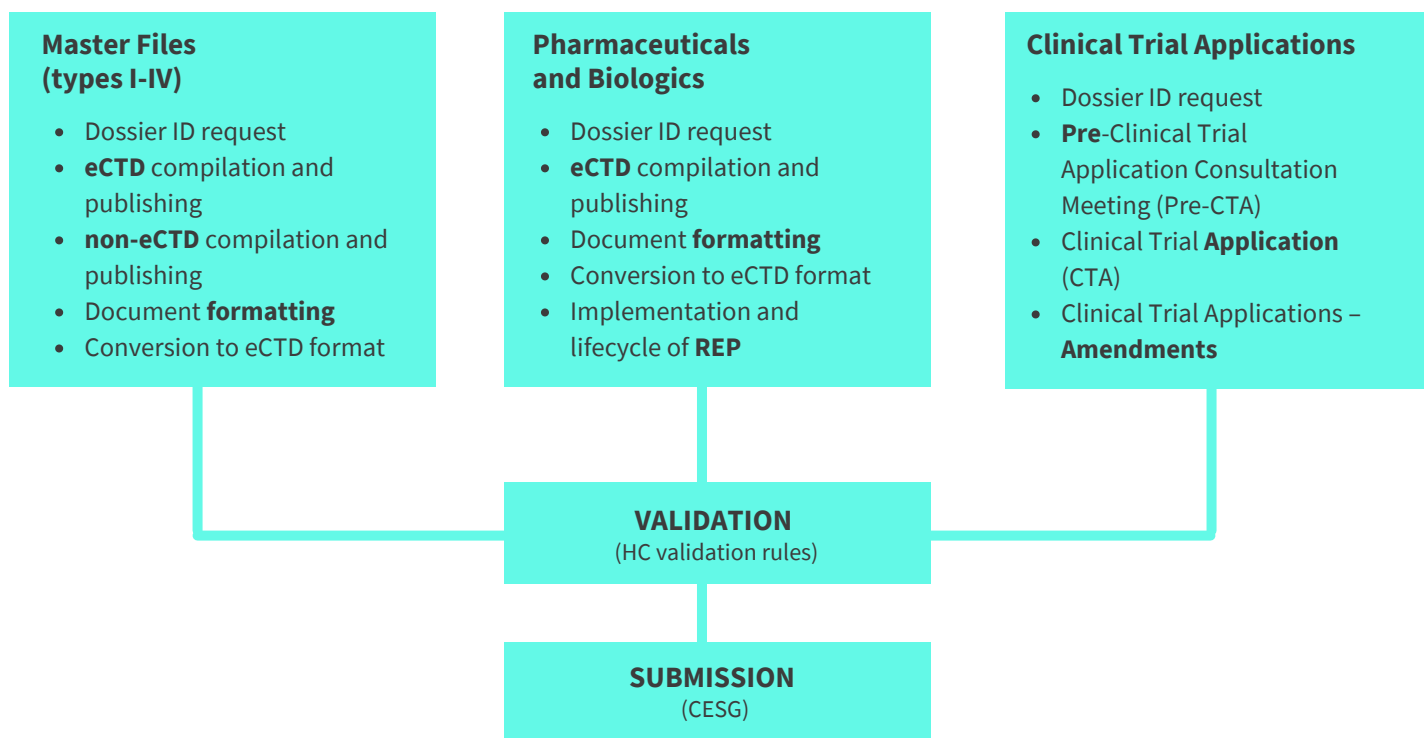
Master Files (types I-IV)

- Dossier ID request
- eCTD compilation and publishing
- non-eCTD compilation and publishing
- Document formatting
- Conversion to eCTD format

Pharmaceuticals and Biologics

- Dossier ID request
- eCTD compilation and publishing
- Document formatting
- Conversion to eCTD format
- Implementation and lifecycle of REP

Clinical Trial Applications

- Dossier ID request
- Pre-Clinical Trial Application Consultation Meeting (Pre-CTA)
- Clinical Trial Application (CTA)
- Clinical Trial Applications – Amendments

VALIDATION
(HC validation rules)

SUBMISSION
(CESG)